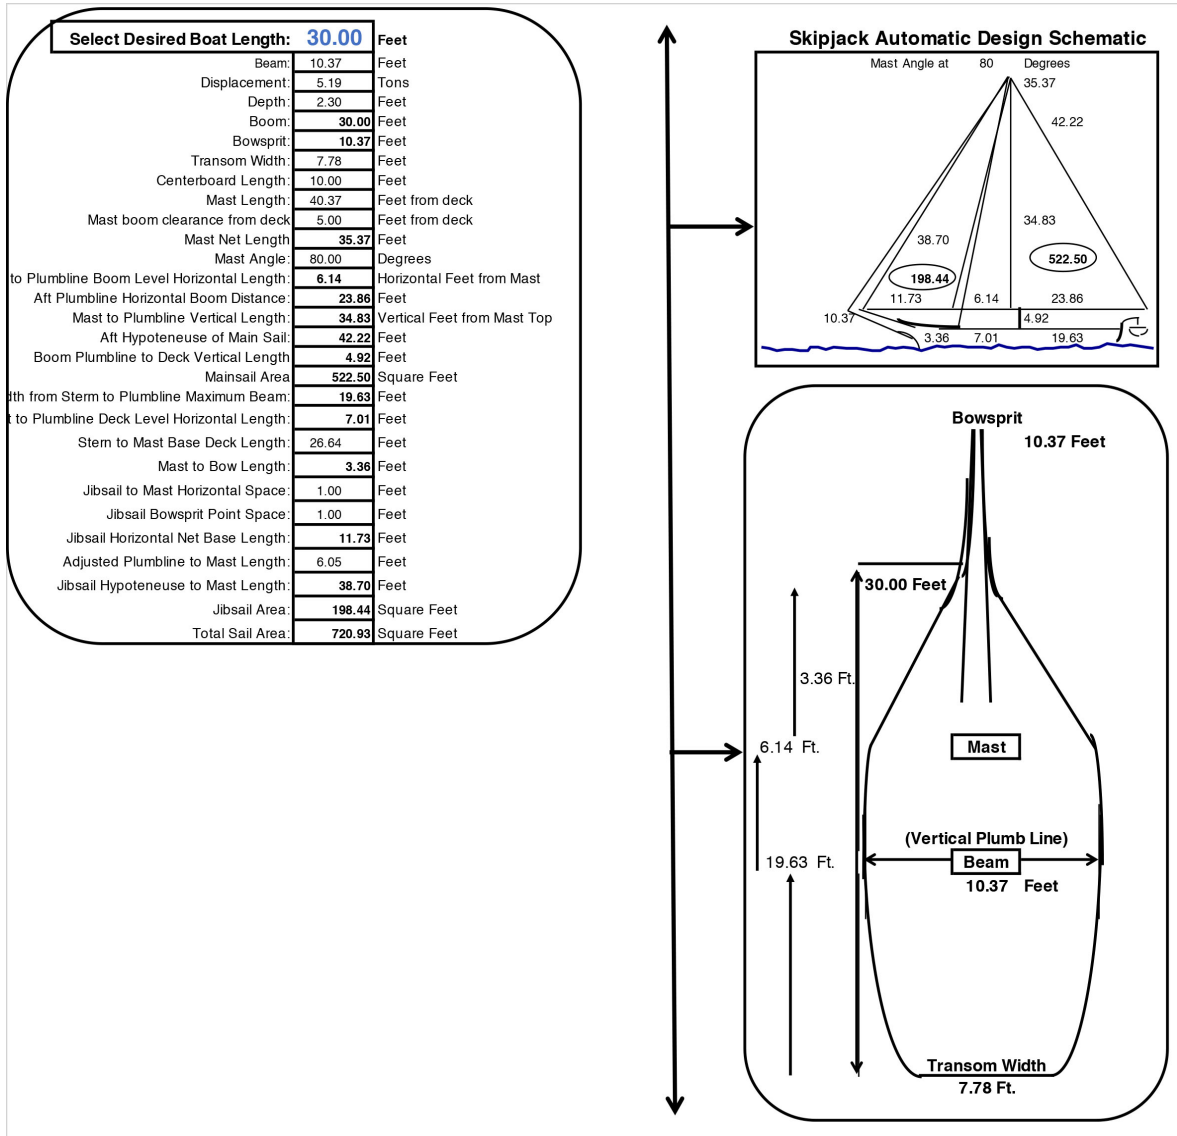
| Select Desired Boat Length: | 30.00 | Feet |
|---|---|---|
| Beam: | 10.37 | Feet |
| Displacement: | 5.19 | Tons |
| Depth: | 2.30 | Feet |
| Boom: | 30.00 | Feet |
| Bowsprit: | 10.37 | Feet |
| Transom Width: | 7.78 | Feet |
| Centerboard Length: | 10.00 | Feet |
| Mast Length: | 40.37 | Feet from deck |
| Mast boom clearance from deck | 5.00 | Feet from deck |
| Mast Net Length | 35.37 | Feet |
| Mast Angle: | 80.00 | Degrees |
| to Plumbline Boom Level Horizontal Length: | 6.14 | Horizontal Feet from Mast |
| Aft Plumbline Horizontal Boom Distance: | 23.86 | Feet |
| Mast to Plumbline Vertical Length: | 34.83 | Vertical Feet from Mast Top |
| Aft Hypoteneuse of Main Sail: | 42.22 | Feet |
| Boom Plumbline to Deck Vertical Length | 4.92 | Feet |
| Mainsail Area | 522.50 | Square Feet |
| dth from Sterm to Plumbline Maximum Beam: | 19.63 | Feet |
| t to Plumbline Deck Level Horizontal Length: | 7.01 | Feet |
| Stem to Mast Base Deck Length: | 26.64 | Feet |
| Mast to Bow Length: | 3.36 | Feet |
| Jibsail to Mast Horizontal Space: | 1.00 | Feet |
| Jibsail Bowsprit Point Space: | 1.00 | Feet |
| Jibsail Horizontal Net Base Length: | 11.73 | Feet |
| Adjusted Plumbline to Mast Length: | 6.05 | Feet |
| Jibsail Hypoteneuse to Mast Length: | 38.70 | Feet |
| Jibsail Area: | 198.44 | Square Feet |
| Total Sail Area: | 720.93 | Square Feet |

Skipjack Automatic Design Schematic

Mast Angle at 80 Degrees
35.37
42.22
34.83
38.70
522.50
198.44
11.73 6.14 23.86
10.37 4.92
3.36 7.01 19.63

Bowsprit
10.37 Feet
30.00 Feet
3.36 Ft.
6.14 Ft.
Mast
(Vertical Plumb Line)
19.63 Ft.
Beam
10.37 Feet
Transom Width
7.78 Ft.